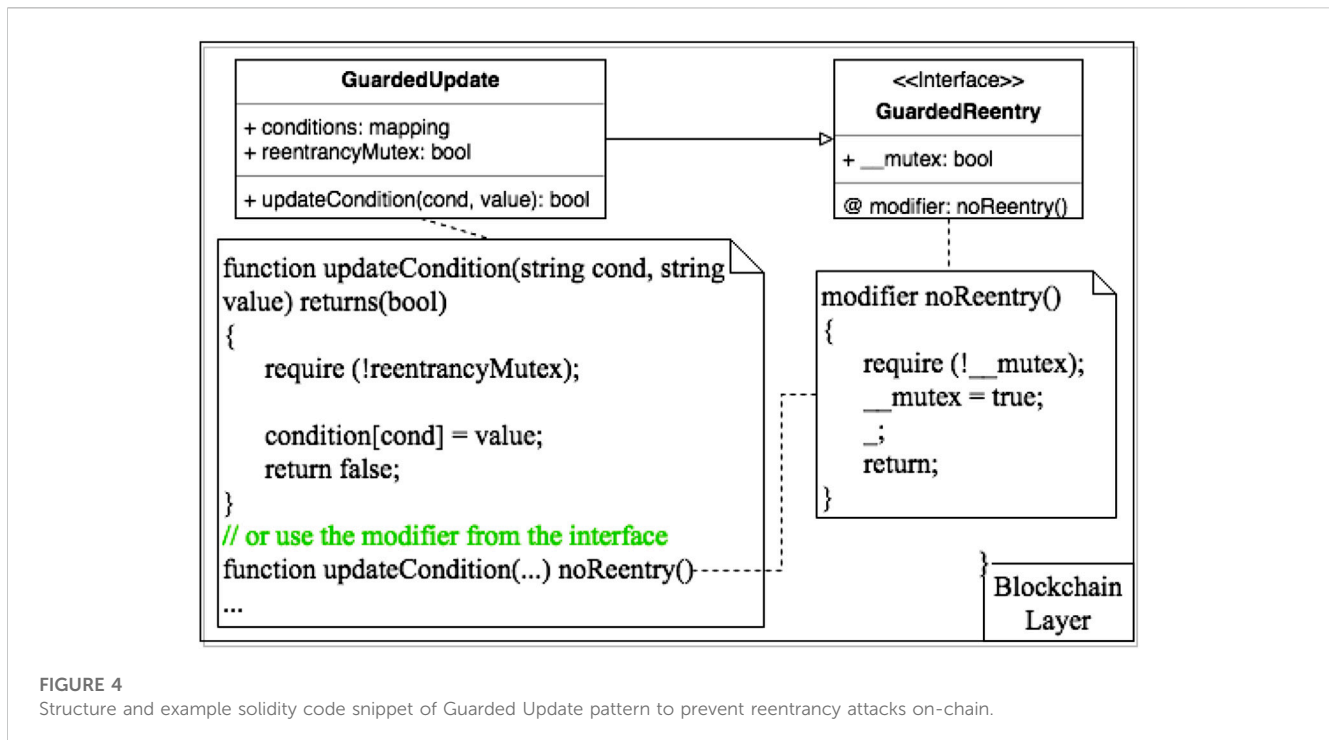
GuardedUpdate

+ conditions: mapping
+ reentrancyMutex: bool

+ updateCondition(cond, value): bool

<<Interface>>
GuardedReentry

+ __mutex: bool

@ modifier: noReentry()

function updateCondition(string cond, string value) returns(bool)
{
require (!reentrancyMutex);

condition[cond] = value;
return false;
}
// or use the modifier from the interface
function updateCondition(...) noReentry()
...

modifier noReentry()
{
require (!__mutex);
__mutex = true;
_;
return;
}

}

Blockchain Layer

FIGURE 4
Structure and example solidity code snippet of Guarded Update pattern to prevent reentrancy attacks on-chain.